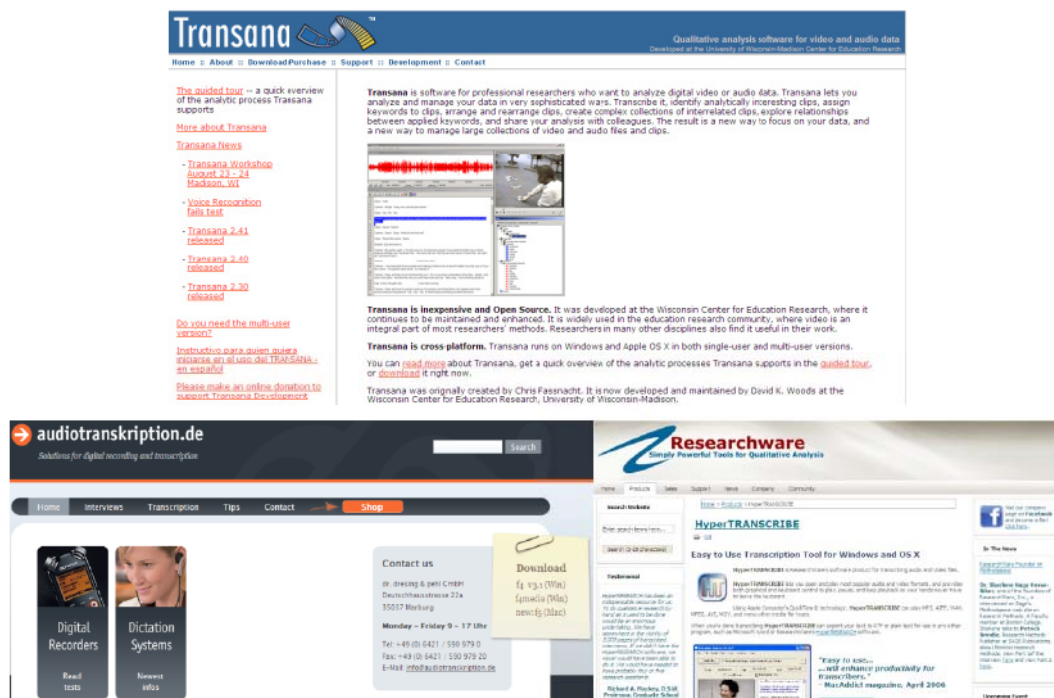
Transana™

Qualitative analysis software for video and audio data
Developed at the University of Wisconsin-Madison Center for Education Research

Home :: About :: Download/Purchase :: Support :: Development :: Contact

The guided tour -- a quick overview of the analytic process Transana supports

More about Transana

Transana News

- Transana Workshop August 23 - 24 Madison, WI

- Voice Recognition fails test

- Transana 2.41 released

- Transana 2.40 released

- Transana 2.30 released

Do you need the multi-user version?

Instructivo para quien quiera iniciarse en el uso del TRANSANA - en español

Please make an online donation to support Transana Development

Transana is software for professional researchers who want to analyze digital video or audio data. Transana lets you analyze and manage your data in very sophisticated ways. Transcribe it, identify analytically interesting clips, assign keywords to clips, arrange and rearrange clips, create complex collections of interrelated clips, explore relationships between applied keywords, and share your analysis with colleagues. The result is a new way to focus on your data, and a new way to manage large collections of video and audio files and clips.

Transana is inexpensive and Open Source. It was developed at the Wisconsin Center for Education Research, where it continues to be maintained and enhanced. It is widely used in the education research community, where video is an integral part of most researchers' methods. Researchers in many other disciplines also find it useful in their work.

Transana is cross-platform. Transana runs on Windows and Apple OS X in both single-user and multi-user versions.

You can read more about Transana, get a quick overview of the analytic processes Transana supports in the guided tour, or download it right now.

Transana was originally created by Chris Fassnacht. It is now developed and maintained by David K. Woods at the Wisconsin Center for Education Research, University of Wisconsin-Madison.

audiotranskription.de
Solutions for digital recording and transcription
Search
Home Interviews Transcription Tips Contact Shop
Digital Recorders
Read tests
Dictation Systems
Newest infos
Contact us
dr. dresing & pehl GmbH
Deutschhausstrasse 22a
35037 Marburg
Monday – Friday 9 – 17 Uhr
Tel: +49 (0) 6421 / 590 979 0
Fax: +49 (0) 6421 / 590 979 20
E-Mail: info@audiotranskription.de
Download
f4 v3.1 (Win)
f5media (Win)
new:f5 (Mac)

Researchware
Simply Powerful Tools for Qualitative Analysis
Home Products Sales Support News Company Community
Search Website
Testimonial
Home > Products > HyperTRANSCRIBE
HyperTRANSCRIBE
Easy to Use Transcription Tool for Windows and OS X
"Easy to use... ...will enhance productivity for transcribers."
- MacAddict magazine, April 2006
Richard A. Hockey, D.Sc. Professor, Graduate School
In The News